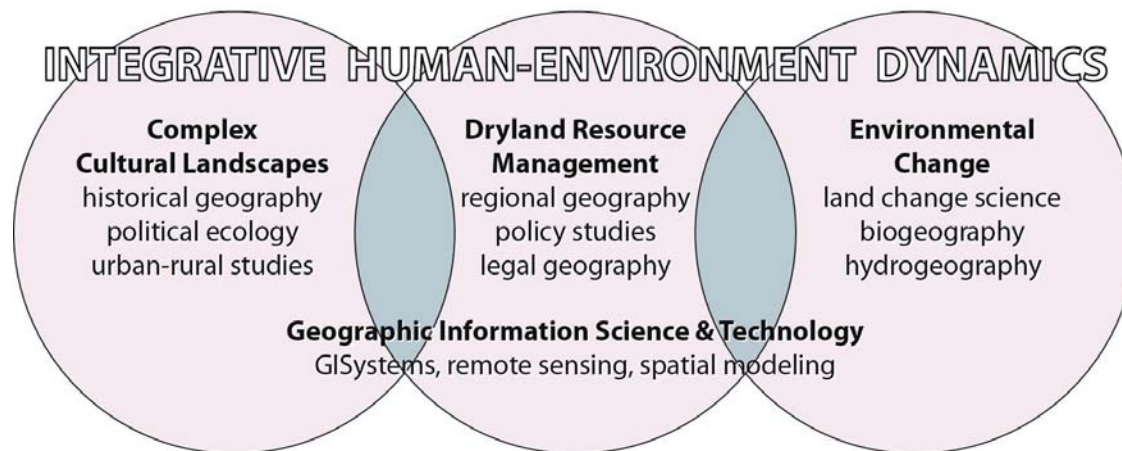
INTEGRATIVE HUMAN-ENVIRONMENT DYNAMICS

Complex Cultural Landscapes
historical geography
political ecology
urban-rural studies

Dryland Resource Management
regional geography
policy studies
legal geography

Environmental Change
land change science
biogeography
hydrogeography

Geographic Information Science & Technology
GISystems, remote sensing, spatial modeling